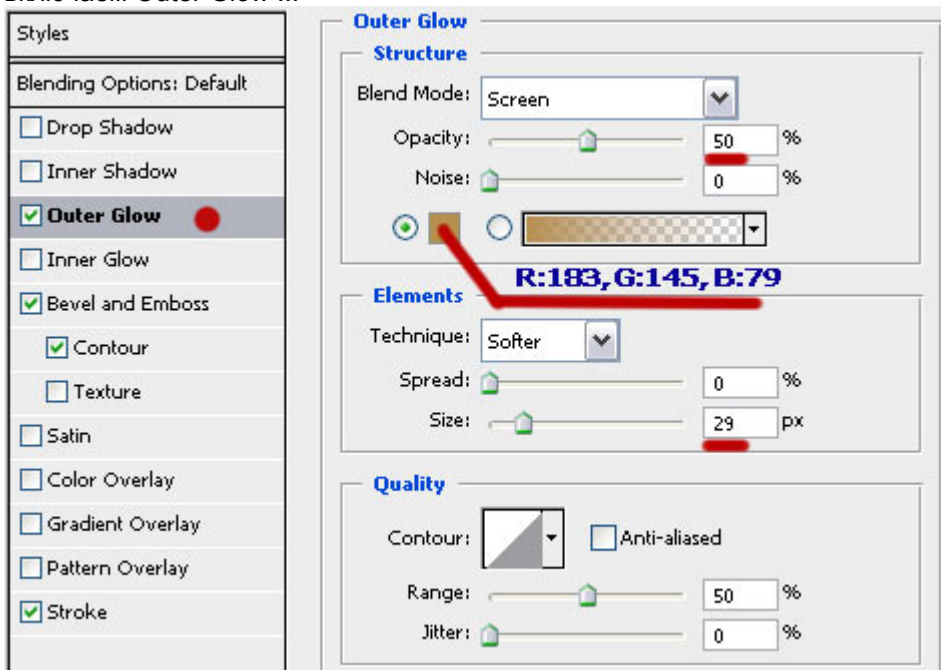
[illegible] Outer Glow ...

Styles

Blending Options: Default

Drop Shadow

Inner Shadow

Outer Glow

Inner Glow

Bevel and Emboss

Contour

Texture

Satin

Color Overlay

Gradient Overlay

Pattern Overlay

Stroke

Outer Glow

Structure

Blend Mode: Screen

Opacity: 50 %

Noise: 0 %

R:183, G:145, B:79

Elements

Technique: Softer

Spread: 0 %

Size: 29 px

Quality

Contour: Anti-aliased

Range: 50 %

Jitter: 0 %